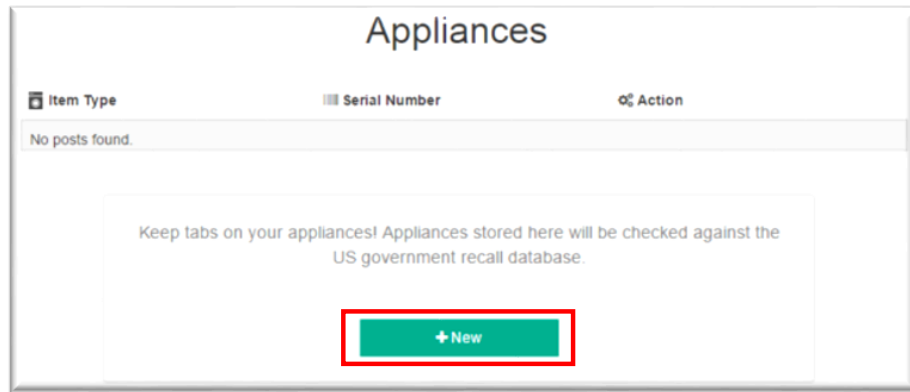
Appliances

| Item Type | Serial Number | Action |
|---|---|---|
| No posts found. | | |

Keep tabs on your appliances! Appliances stored here will be checked against the US government recall database.

+ New